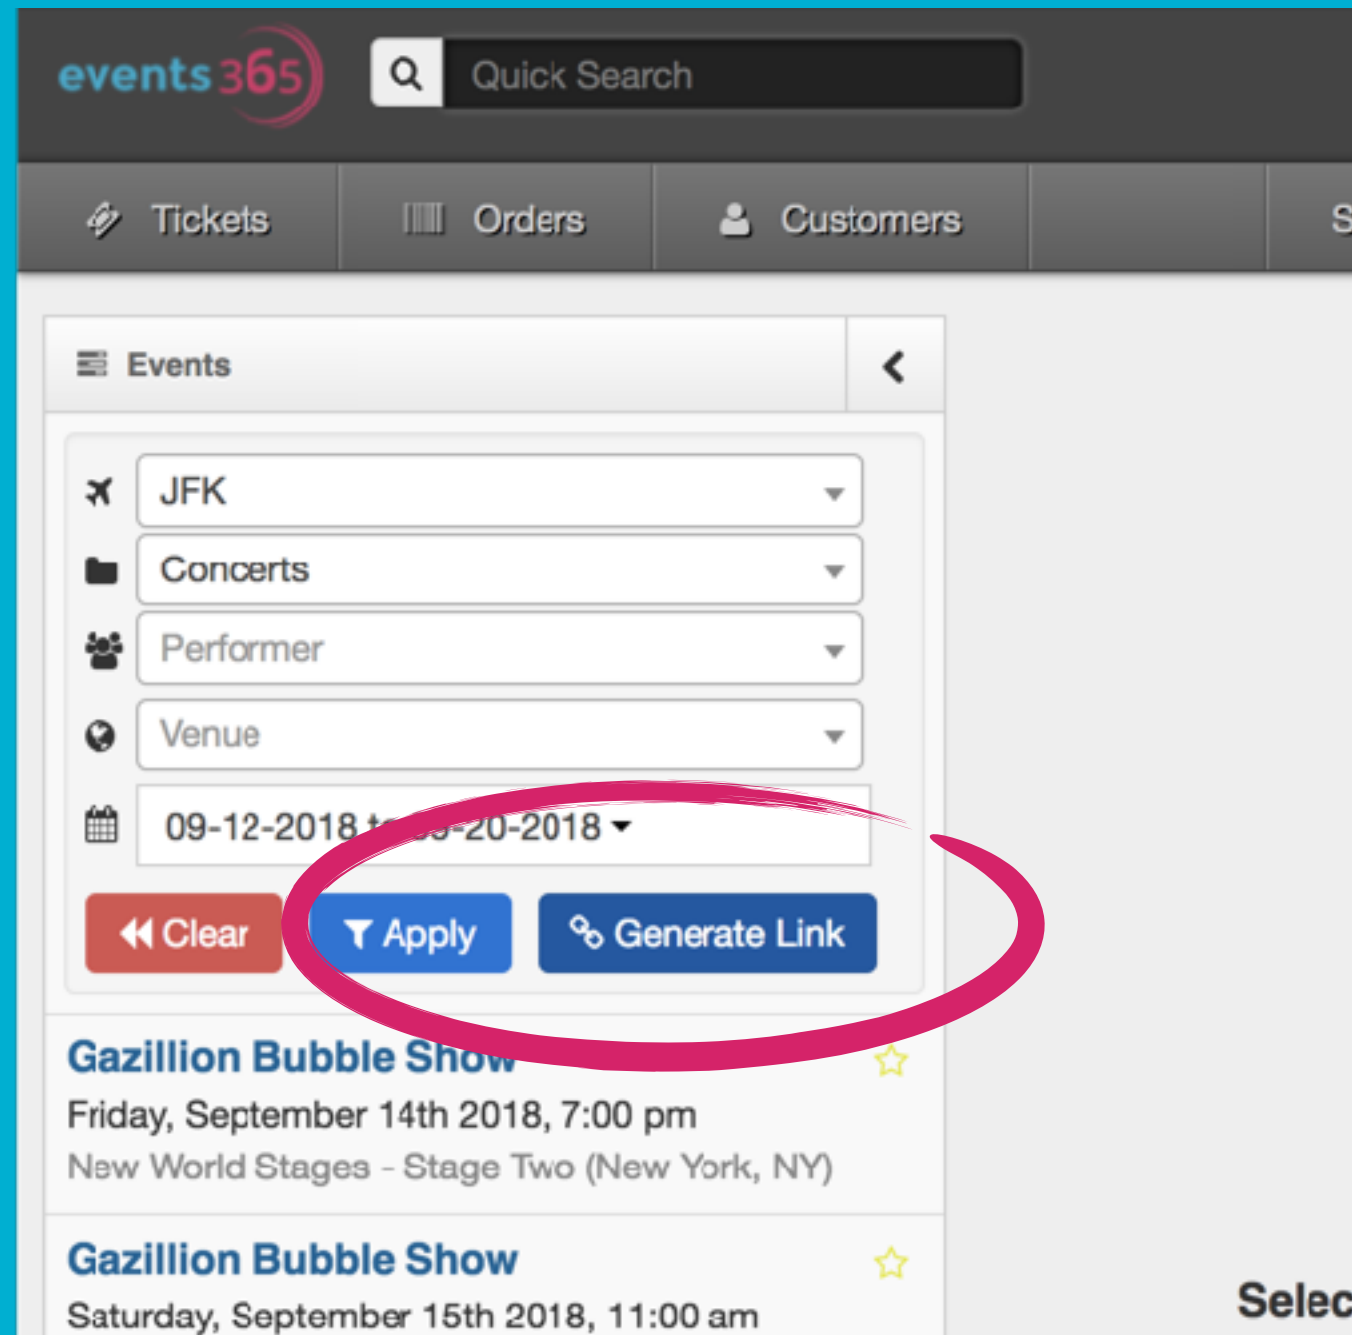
events365

Quick Search

Tickets

Orders

Customers

S

Events

JFK

Concerts

Performer

Venue

09-12-2018 t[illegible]-20-2018

Clear

Apply

Generate Link

Gazillion Bubble Show

Friday, September 14th 2018, 7:00 pm

New World Stages - Stage Two (New York, NY)

Gazillion Bubble Show

Saturday, September 15th 2018, 11:00 am

Selec